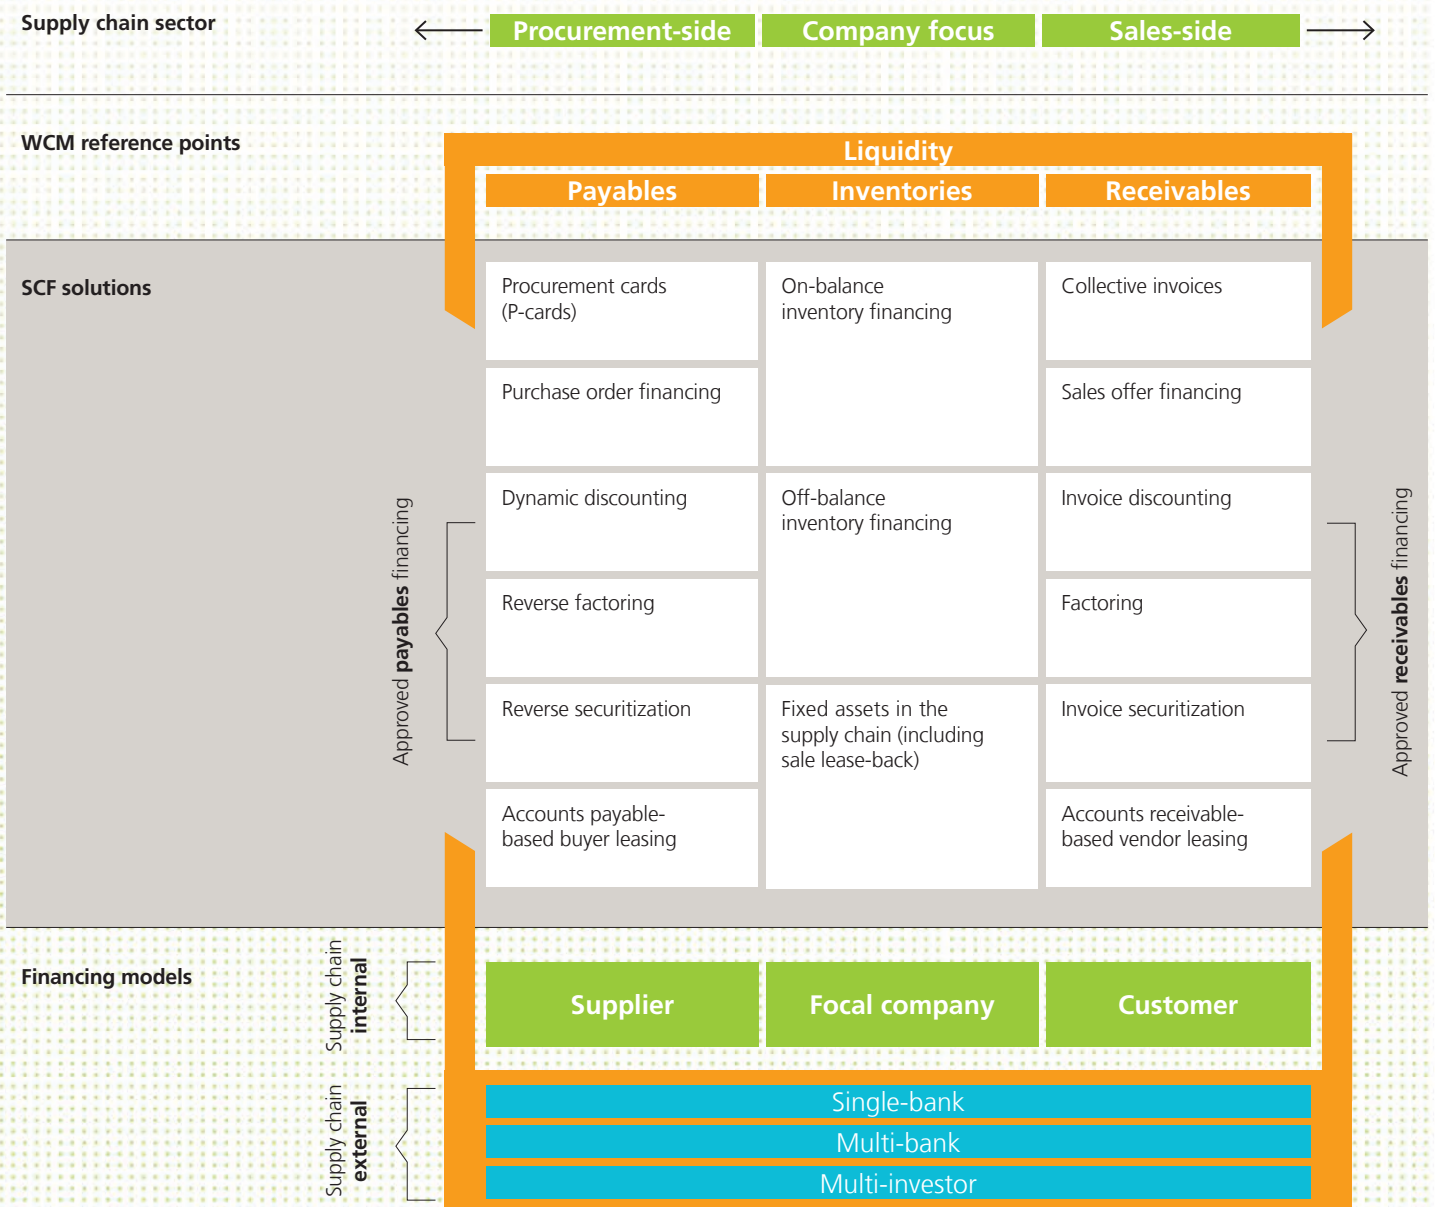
Supply chain sector

Procurement-side | Company focus | Sales-side

WCM reference points

Liquidity

| Payables | Inventories | Receivables |
|---|---|---|
| Procurement cards (P-cards) | On-balance inventory financing | Collective invoices |
| Purchase order financing | | Sales offer financing |
| Dynamic discounting | Off-balance inventory financing | Invoice discounting |
| Reverse factoring | | Factoring |
| Reverse securitization | Fixed assets in the supply chain (including sale lease-back) | Invoice securitization |
| Accounts payable-based buyer leasing | | Accounts receivable-based vendor leasing |

SCF solutions

Approved payables financing

Approved receivables financing

Financing models

Supply chain internal

Supplier | Focal company | Customer

Supply chain external

Single-bank

Multi-bank

Multi-investor